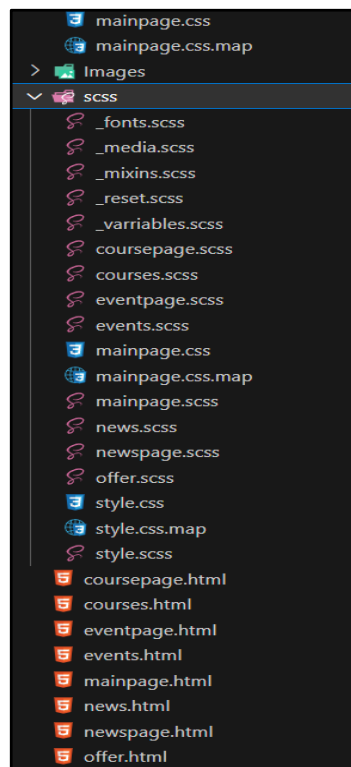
mainpage.css
mainpage.css.map
Images
scss
_fonts.scss
_media.scss
_mixins.scss
_reset.scss
_varriables.scss
coursepage.scss
courses.scss
eventpage.scss
events.scss
mainpage.css
mainpage.css.map
mainpage.scss
news.scss
newspage.scss
offer.scss
style.css
style.css.map
style.scss
coursepage.html
courses.html
eventpage.html
events.html
mainpage.html
news.html
newspage.html
offer.html